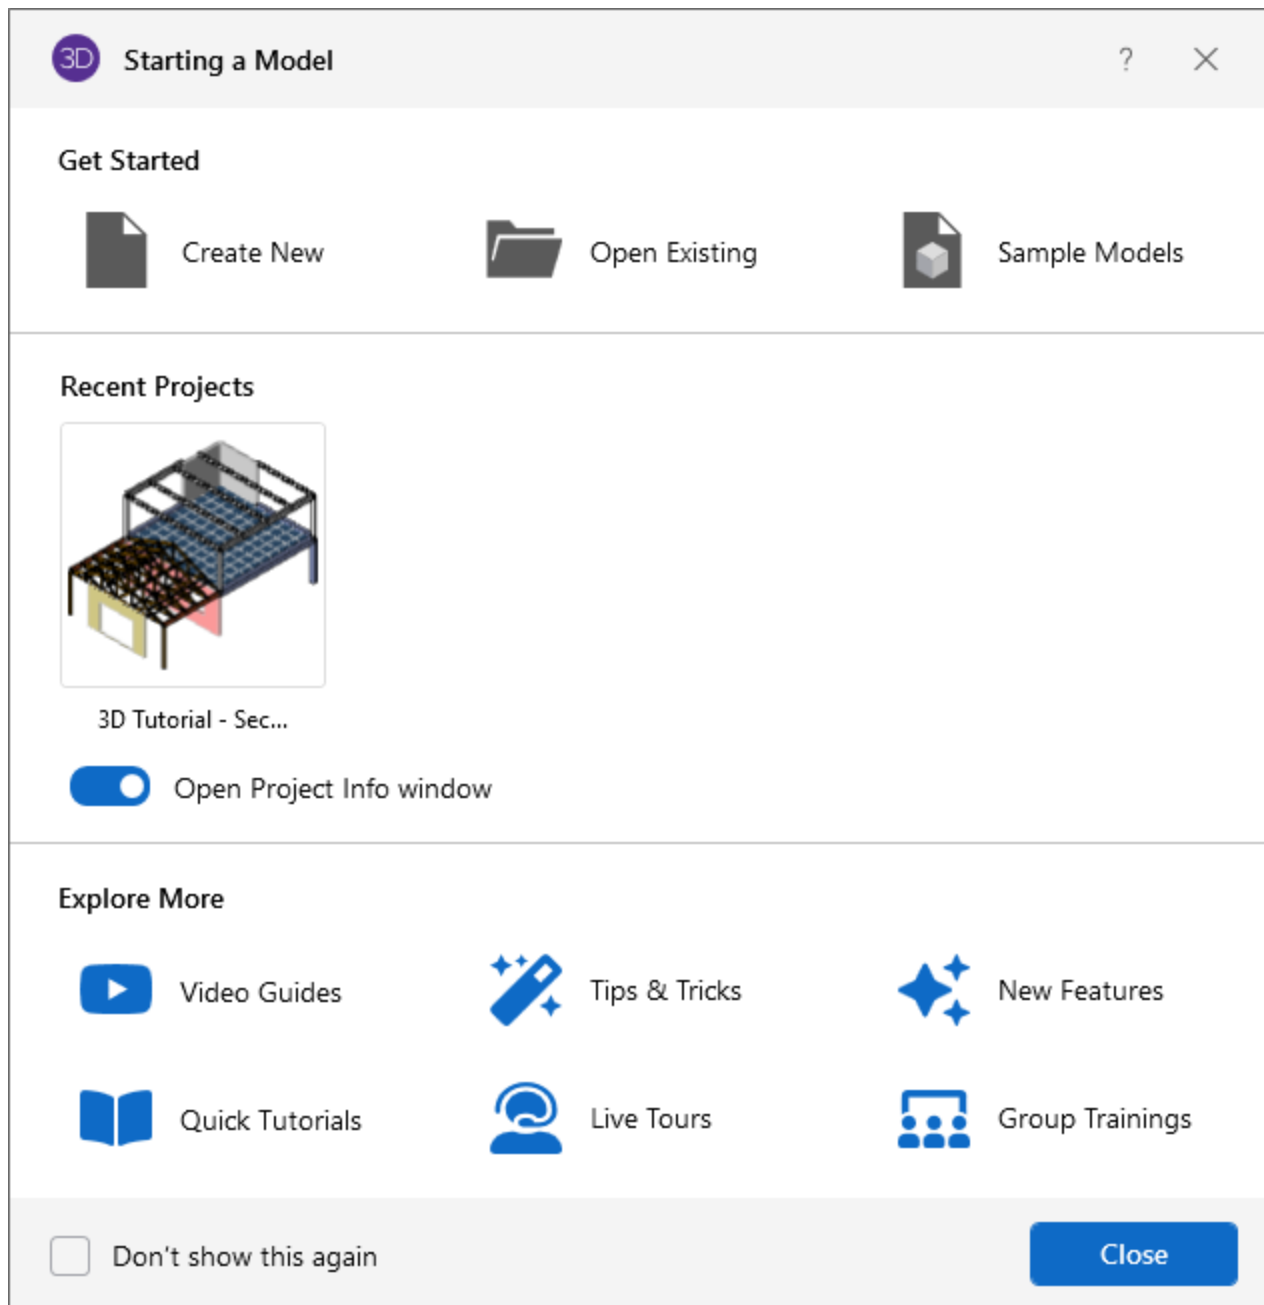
3D Starting a Model

?

Get Started

Create New

Open Existing

Sample Models

Recent Projects

3D Tutorial - Sec...

Open Project Info window

Explore More

Video Guides

Tips & Tricks

New Features

Quick Tutorials

Live Tours

Group Trainings

Don't show this again

Close